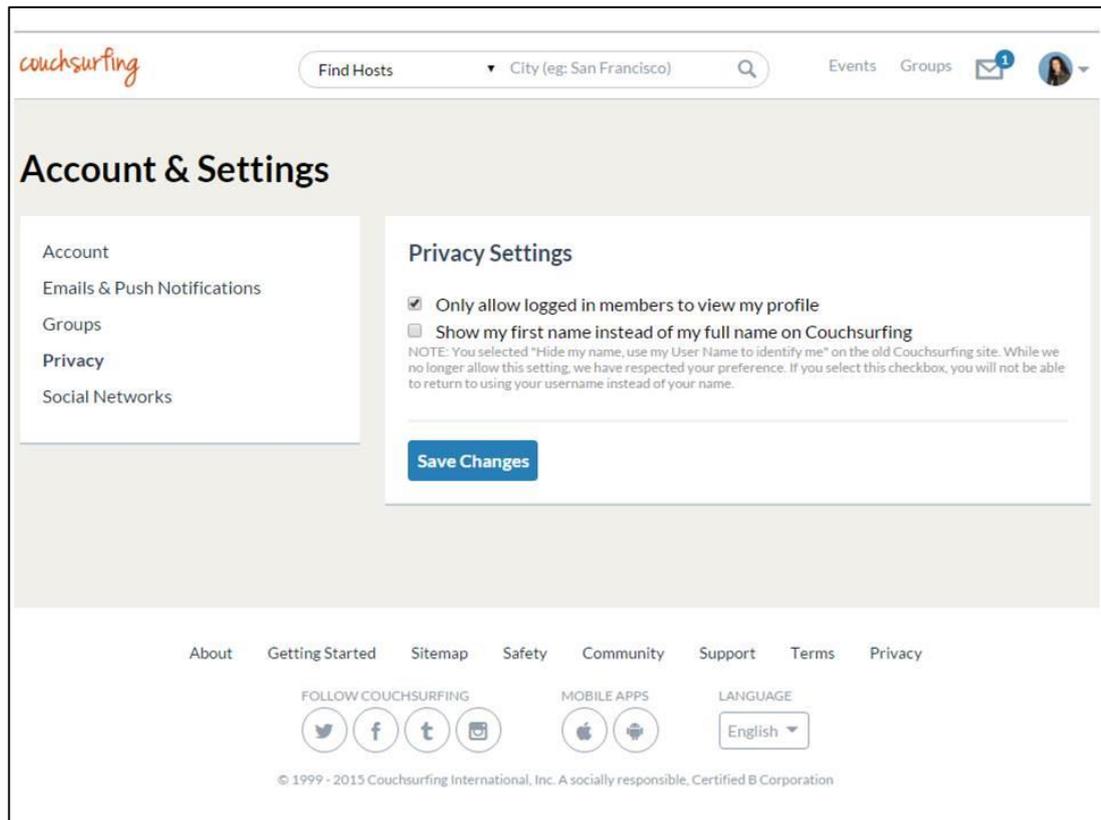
couchsurfing

Find Hosts ▾ City (eg: San Francisco)

Events Groups 1

Account & Settings

Account
Emails & Push Notifications
Groups
Privacy
Social Networks

Privacy Settings

☑ Only allow logged in members to view my profile
☐ Show my first name instead of my full name on Couchsurfing
NOTE: You selected "Hide my name, use my User Name to identify me" on the old Couchsurfing site. While we no longer allow this setting, we have respected your preference. If you select this checkbox, you will not be able to return to using your username instead of your name.

Save Changes

About Getting Started Sitemap Safety Community Support Terms Privacy

FOLLOW COUCHSURFING MOBILE APPS LANGUAGE

English ▾

© 1999 - 2015 Couchsurfing International, Inc. A socially responsible, Certified B Corporation